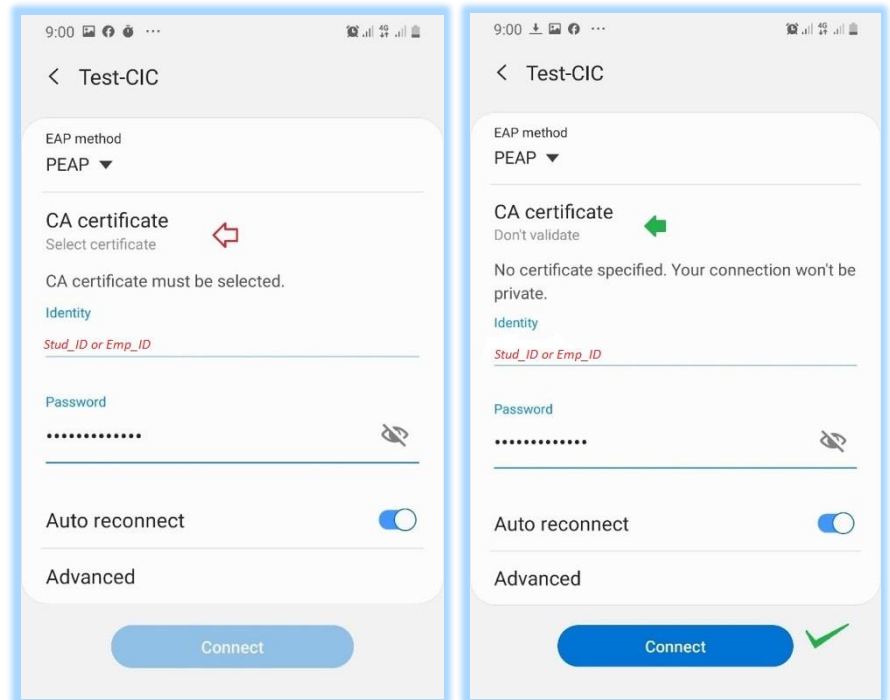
9:00 ···

< Test-CIC

EAP method
PEAP ▼

CA certificate
Select certificate

CA certificate must be selected.

Identity
Stud_ID or Emp_ID

Password
•••••••••••••

Auto reconnect

Advanced

Connect

9:00 ···

< Test-CIC

EAP method
PEAP ▼

CA certificate
Don't validate

No certificate specified. Your connection won't be private.

Identity
Stud_ID or Emp_ID

Password
•••••••••••••

Auto reconnect

Advanced

Connect